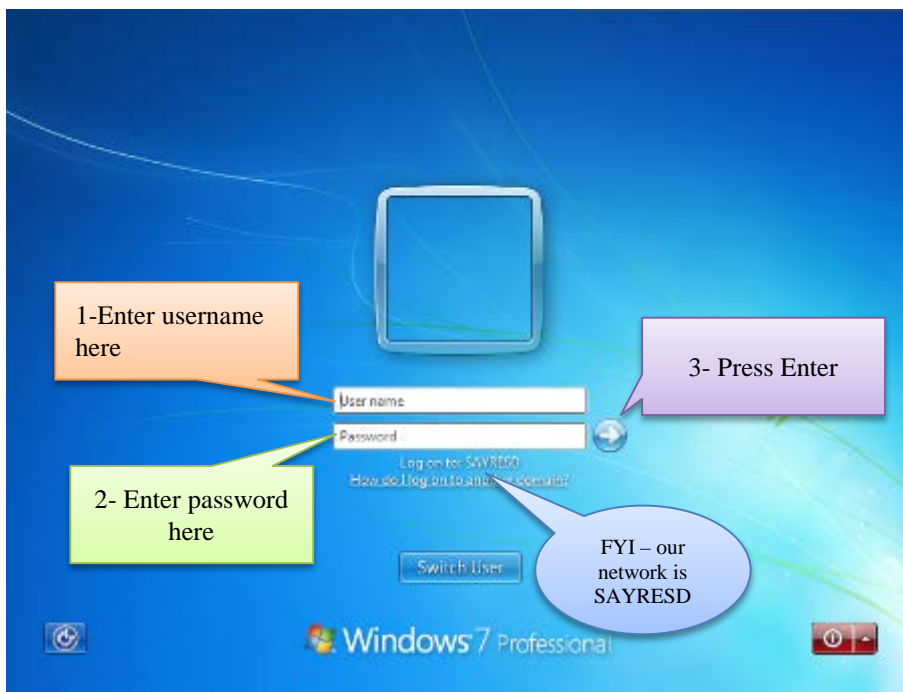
1-Enter username here

User name

Password

3- Press Enter

Log on to: SAYRESD

How do I log on to an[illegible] domain?

2- Enter password here

Switch User

FYI – our network is SAYRESD

Windows 7 Professional